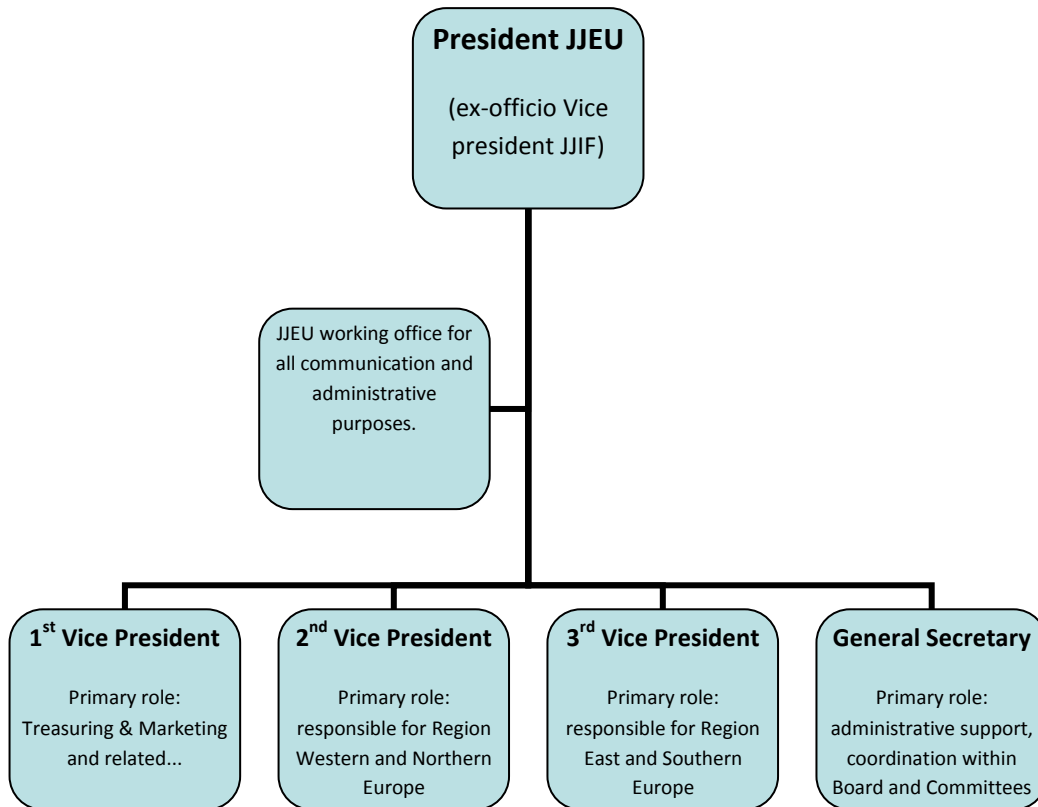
President JJEU

(ex-officio Vice president JJIF)

JJEU working office for all communication and administrative purposes.

1$^{st}$ Vice President

Primary role: Treasuring & Marketing and related...

2$^{nd}$ Vice President

Primary role: responsible for Region Western and Northern Europe

3$^{rd}$ Vice President

Primary role: responsible for Region East and Southern Europe

General Secretary

Primary role: administrative support, coordination within Board and Committees